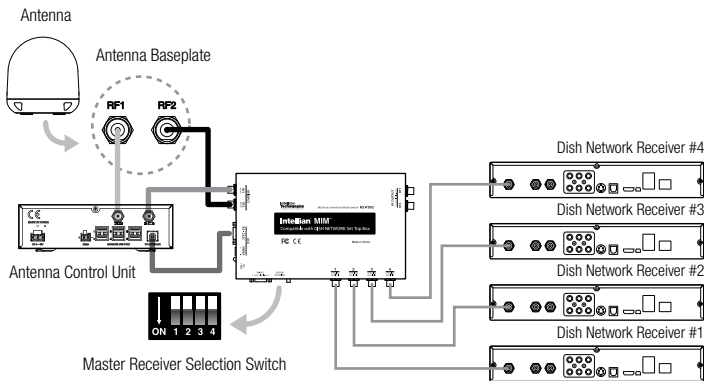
Antenna

Antenna Baseplate

RF1 RF2

Antenna Control Unit

Intellian MIM
Compatible with DISH NETWORK Set Top Box

CE

ON 1 2 3 4

Master Receiver Selection Switch

Dish Network Receiver #4

Dish Network Receiver #3

Dish Network Receiver #2

Dish Network Receiver #1